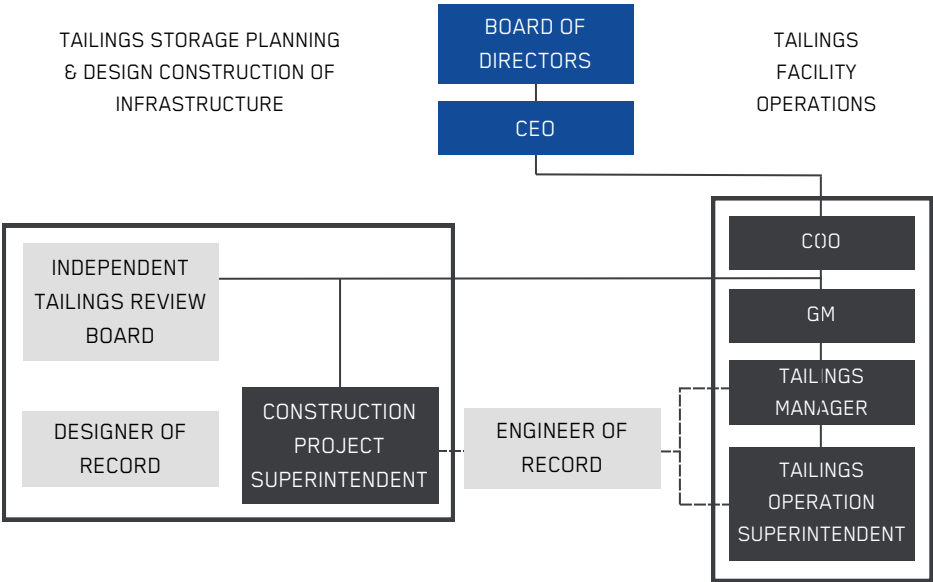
TAILINGS STORAGE PLANNING & DESIGN CONSTRUCTION OF INFRASTRUCTURE

BOARD OF DIRECTORS

CEO

TAILINGS FACILITY OPERATIONS

COO

INDEPENDENT TAILINGS REVIEW BOARD

GM

TAILINGS MANAGER

DESIGNER OF RECORD

CONSTRUCTION PROJECT SUPERINTENDENT

ENGINEER OF RECORD

TAILINGS OPERATION SUPERINTENDENT